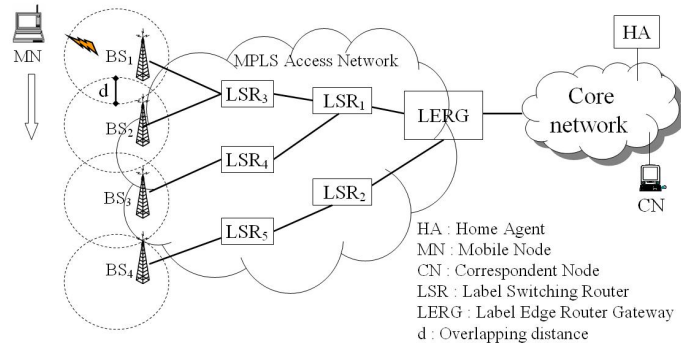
MN

$BS_1$

d

$BS_2$

$BS_3$

$BS_4$

MPLS Access Network

$LSR_3$

$LSR_1$

$LSR_4$

$LSR_2$

$LSR_5$

LERG

HA

Core network

CN

HA : Home Agent
MN : Mobile Node
CN : Correspondent Node
LSR : Label Switching Router
LERG : Label Edge Router Gateway
d : Overlapping distance